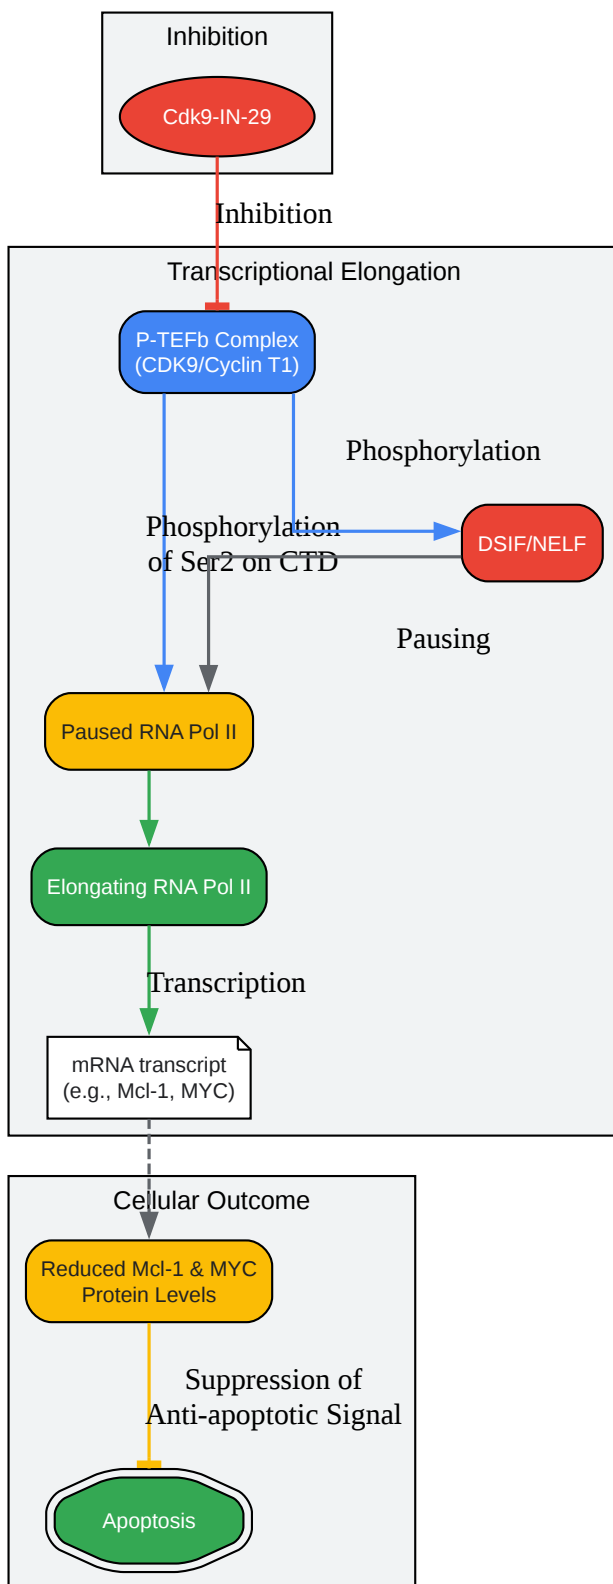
Inhibition

Cdk9-IN-29

Inhibition

Transcriptional Elongation

P-TEFb Complex (CDK9/Cyclin T1)

Phosphorylation

Phosphorylation of Ser2 on CTD

DSIF/NELF

Pausing

Paused RNA Pol II

Elongating RNA Pol II

Transcription

mRNA transcript (e.g., Mcl-1, MYC)

Cellular Outcome

Reduced Mcl-1 & MYC Protein Levels

Suppression of Anti-apoptotic Signal

Apoptosis